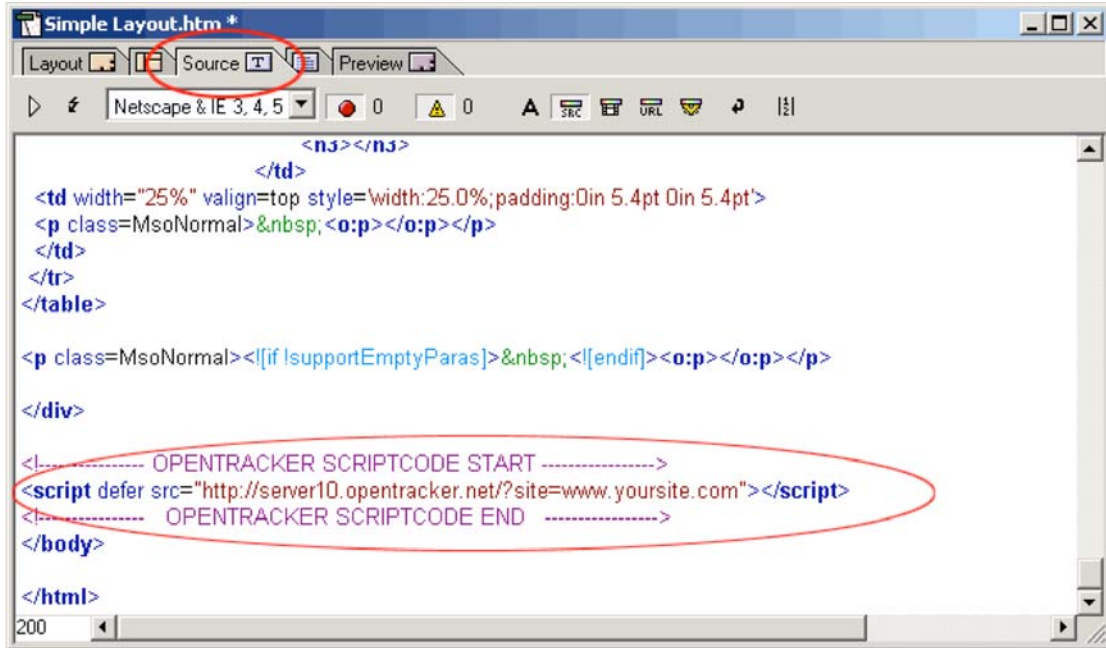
Simple Layout.htm *

Layout Source Preview

Netscape & IE 3, 4, 5 0 0

<h3></h3>
</td>
<td width="25%" valign=top style='width:25.0%;padding:0in 5.4pt 0in 5.4pt'>
<p class=MsoNormal>&nbsp;<o:p></o:p></p>
</td>
</tr>
</table>

<p class=MsoNormal><![if !supportEmptyParas]>&nbsp;<![endif]><o:p></o:p></p>

</div>

<!----------------- OPENTRACKER SCRIPTCODE START ----------------->
<script defer src="http://server10.opentracker.net/?site=www.yoursite.com"></script>
<!---------------- OPENTRACKER SCRIPTCODE END ----------------->
</body>

</html>

200